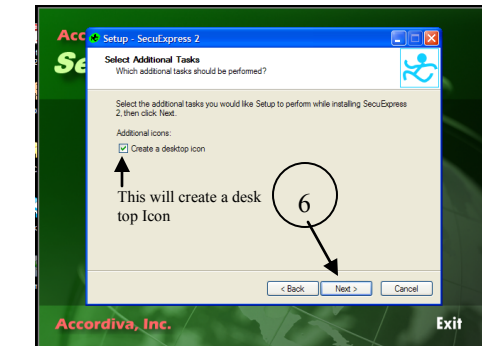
Acc
Se
Setup - SecuExpress 2
Select Additional Tasks
Which additional tasks should be performed?

Select the additional tasks you would like Setup to perform while installing SecuExpress 2, then click Next.

Additional icons:

Create a desktop icon

This will create a desk top Icon

6

< Back
Next >
Cancel

Accordiva, Inc.
Exit